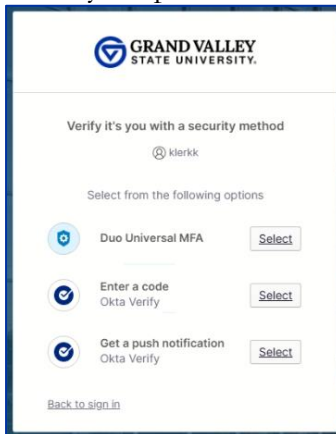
GRAND VALLEY STATE UNIVERSITY.

Verify it's you with a security method

klerkk

Select from the following options

Duo Universal MFA
Select

Enter a code
Okta Verify
Select

Get a push notification
Okta Verify
Select

Back to sign in